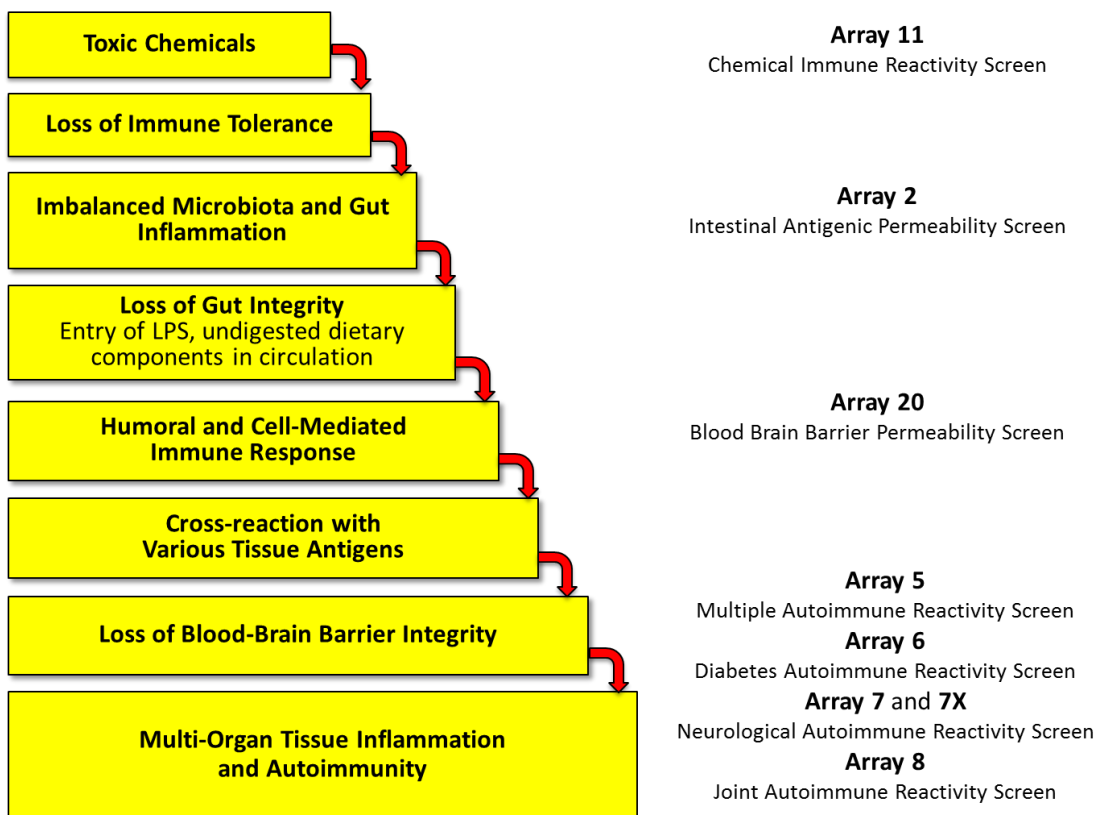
Toxic Chemicals

Loss of Immune Tolerance

Imbalanced Microbiota and Gut Inflammation

Loss of Gut Integrity
Entry of LPS, undigested dietary components in circulation

Humoral and Cell-Mediated Immune Response

Cross-reaction with Various Tissue Antigens

Loss of Blood-Brain Barrier Integrity

Multi-Organ Tissue Inflammation and Autoimmunity

Array 11
Chemical Immune Reactivity Screen

Array 2
Intestinal Antigenic Permeability Screen

Array 20
Blood Brain Barrier Permeability Screen

Array 5
Multiple Autoimmune Reactivity Screen

Array 6
Diabetes Autoimmune Reactivity Screen

Array 7 and 7X
Neurological Autoimmune Reactivity Screen

Array 8
Joint Autoimmune Reactivity Screen